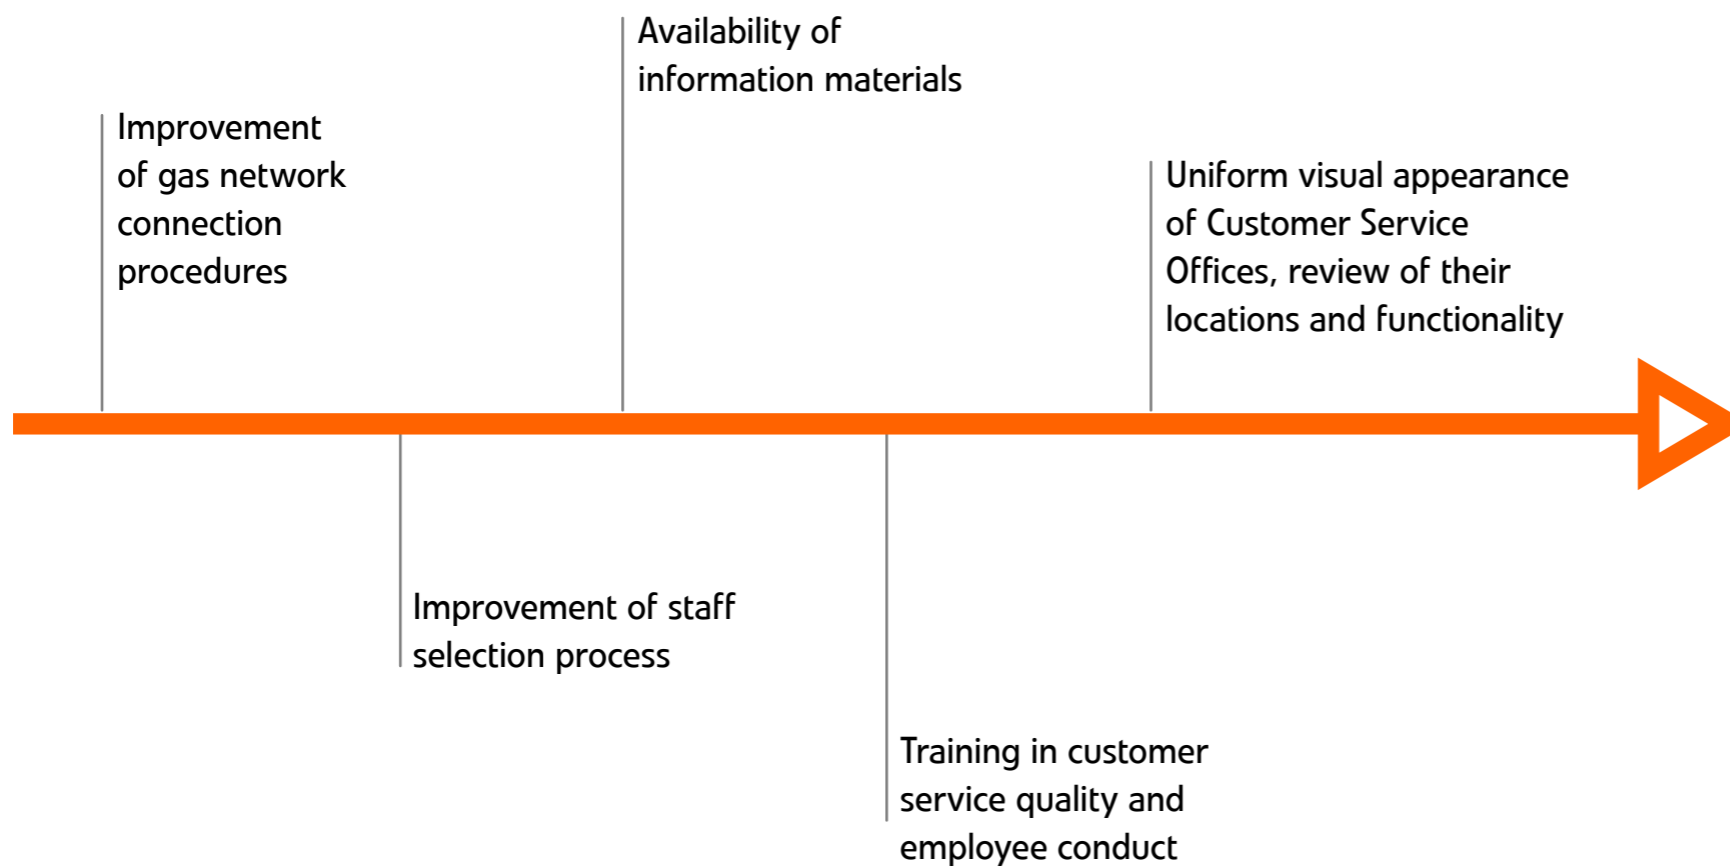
Improvement of gas network connection procedures

Improvement of staff selection process

Availability of information materials

Training in customer service quality and employee conduct

Uniform visual appearance of Customer Service Offices, review of their locations and functionality